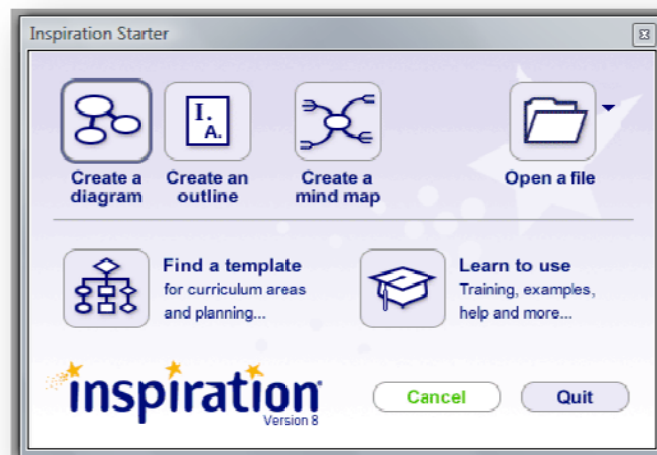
Inspiration Starter

I.
A.

Create a diagram

Create an outline

Create a mind map

Open a file

Find a template
for curriculum areas and planning...

Learn to use
Training, examples, help and more...

inspiration®
Version 8

Cancel

Quit